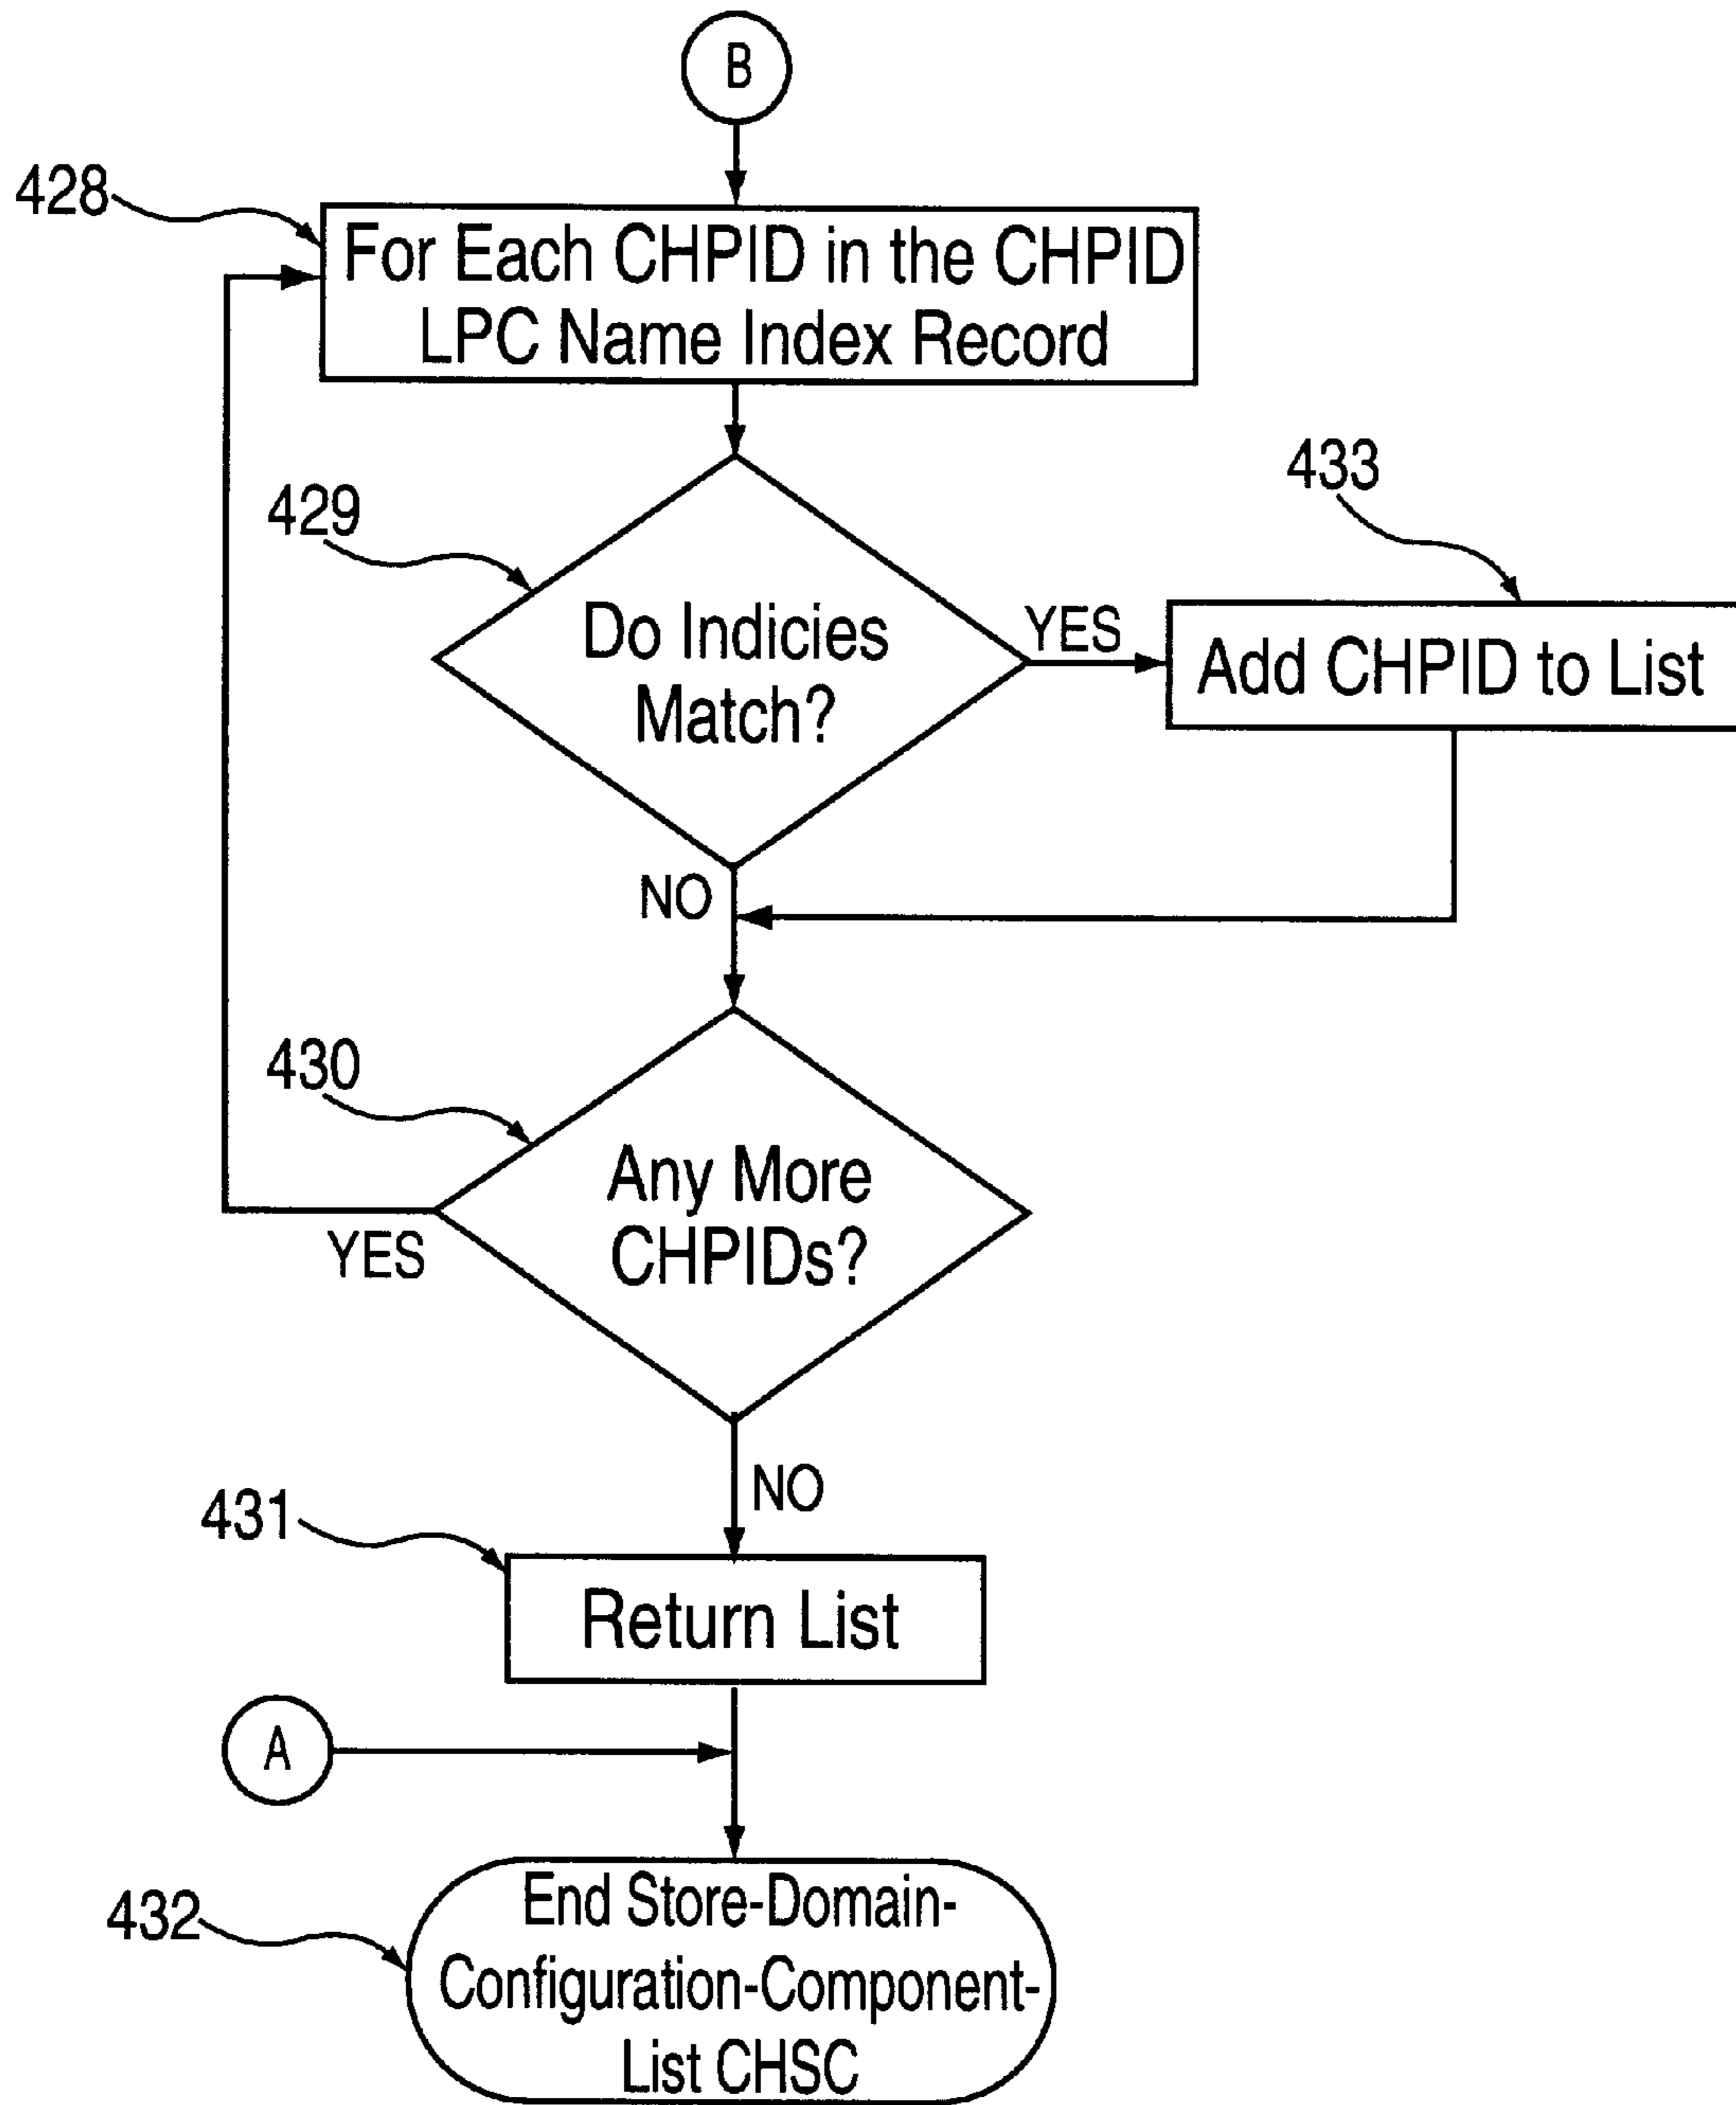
B

428

For Each CHPID in the CHPID LPC Name Index Record

429

Do Indicies Match?

YES

433

Add CHPID to List

NO

430

Any More CHPIDs?

YES

NO

431

Return List

A

432

End Store-Domain-Configuration-Component-List CHSC